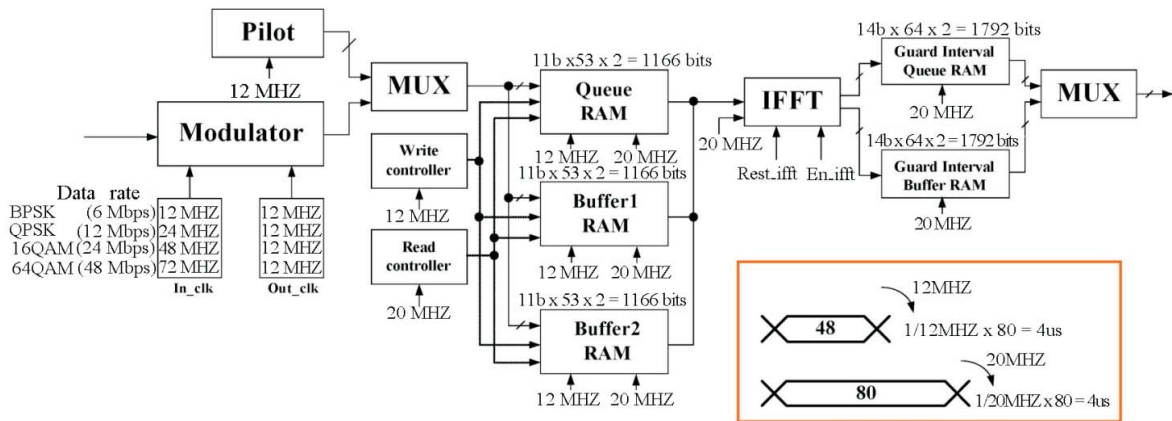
Pilot

12 MHZ

MUX

Modulator

Data rate

| | In_clk | Out_clk |
|---|---|---|
| BPSK (6 Mbps) | 12 MHZ | 12 MHZ |
| QPSK (12 Mbps) | 24 MHZ | 12 MHZ |
| 16QAM (24 Mbps) | 48 MHZ | 12 MHZ |
| 64QAM (48 Mbps) | 72 MHZ | 12 MHZ |

Write controller

12 MHZ

Read controller

20 MHZ

11b x53 x 2 = 1166 bits

Queue RAM

12 MHZ 20 MHZ

11b x 53 x 2 = 1166 bits

Buffer1 RAM

12 MHZ 20 MHZ

11b x 53 x 2 = 1166 bits

Buffer2 RAM

12 MHZ 20 MHZ

IFFT

20 MHZ

Rest_ifft En_ifft

14b x 64 x 2 = 1792 bits

Guard Interval Queue RAM

20 MHZ

14b x 64 x 2 = 1792 bits

Guard Interval Buffer RAM

20 MHZ

MUX

12MHZ

48

1/12MHZ x 80 = 4us

20MHZ

80

1/20MHZ x 80 = 4us